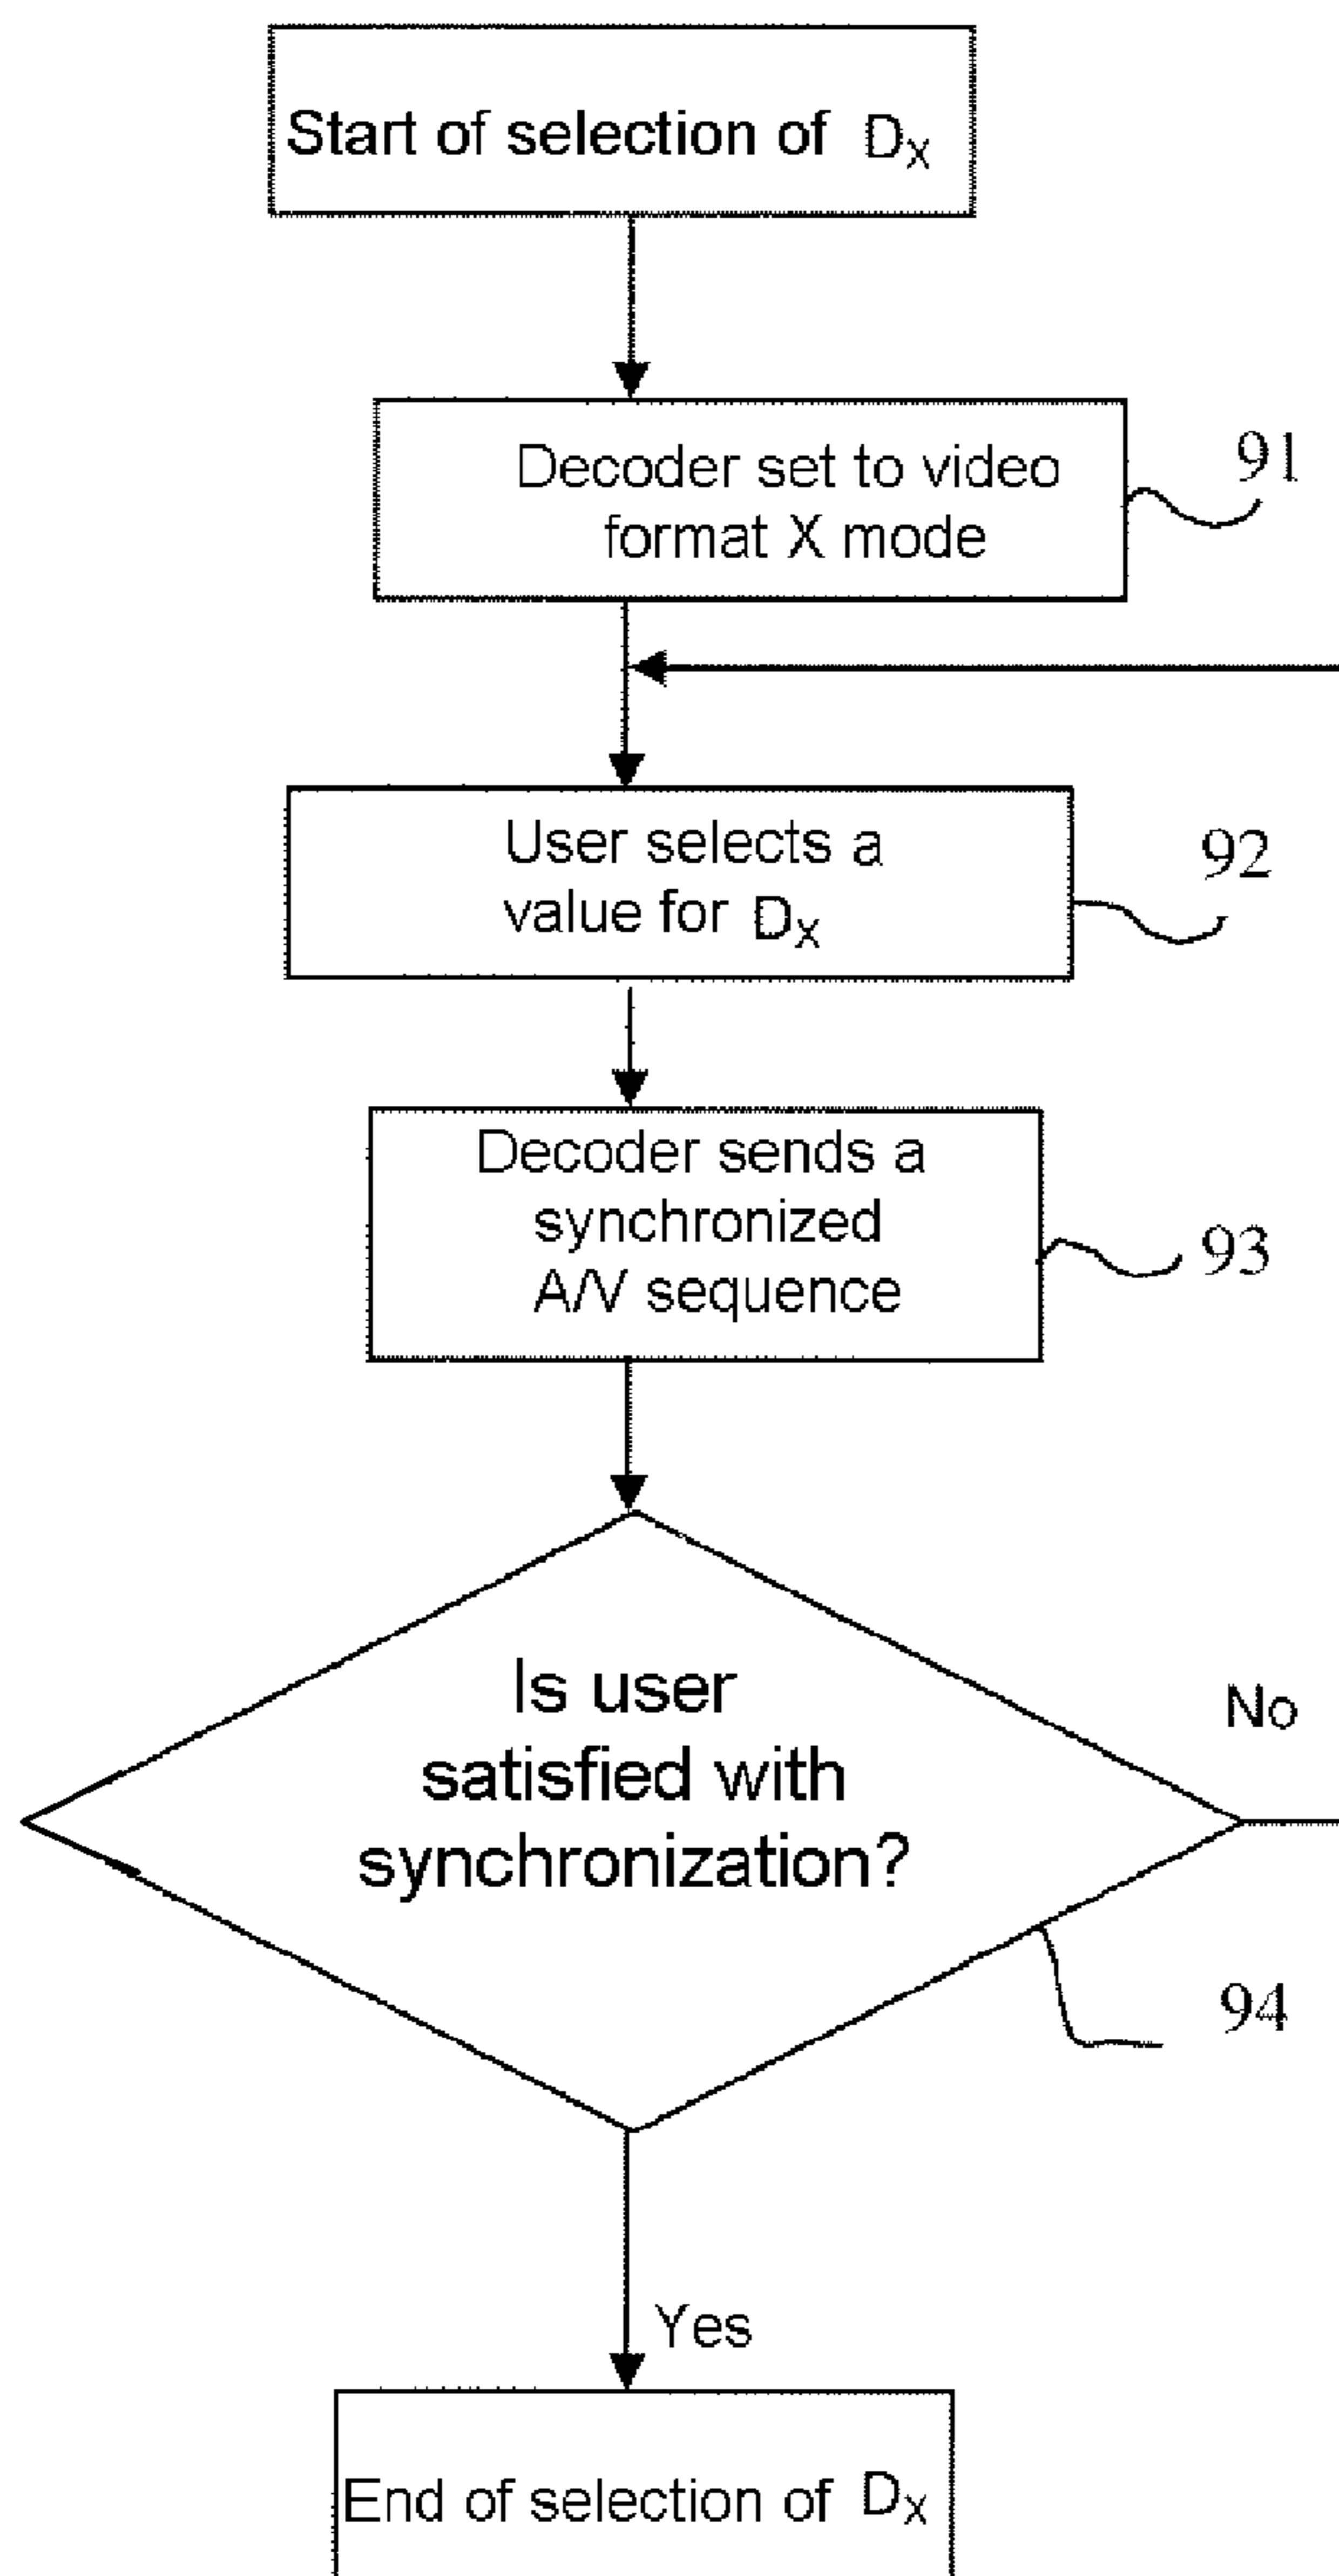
Start of selection of $D_X$

Decoder set to video format X mode

91

User selects a value for $D_X$

92

Decoder sends a synchronized A/V sequence

93

Is user satisfied with synchronization?

No

94

Yes

End of selection of $D_X$